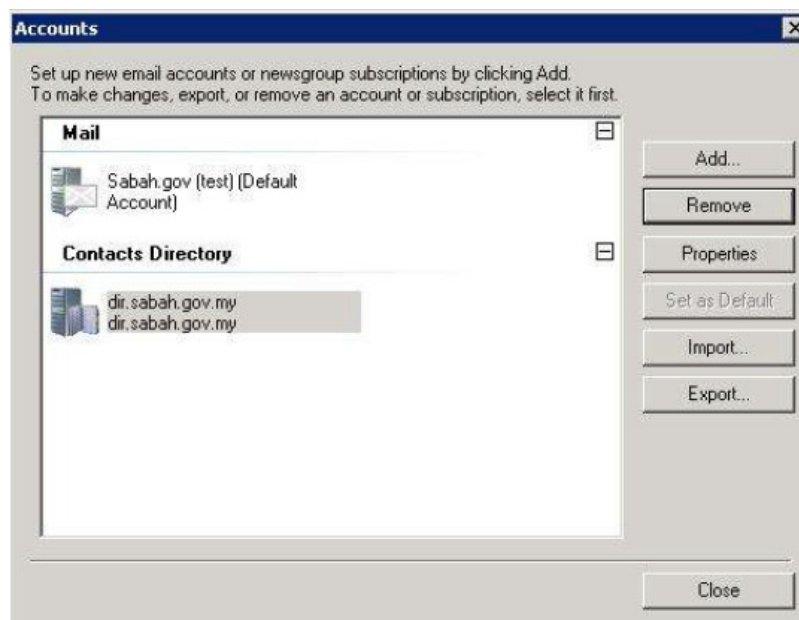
Accounts

Set up new email accounts or newsgroup subscriptions by clicking Add.
To make changes, export, or remove an account or subscription, select it first.

Mail

Sabah.gov (test) (Default Account)

Contacts Directory

dir.sabah.gov.my
dir.sabah.gov.my

Add...
Remove
Properties
Set as Default
Import...
Export...

Close